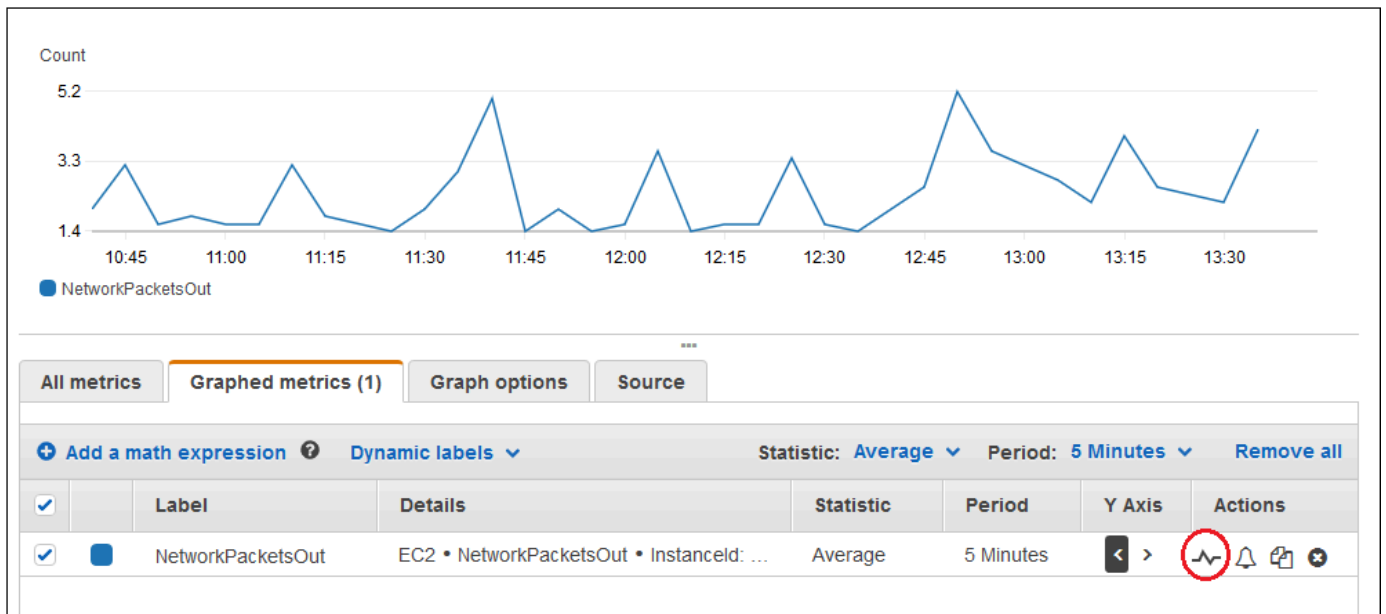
Count

5.2

3.3

1.4

10:45 11:00 11:15 11:30 11:45 12:00 12:15 12:30 12:45 13:00 13:15 13:30

NetworkPacketsOut

All metrics | Graphed metrics (1) | Graph options | Source

Add a math expression | Dynamic labels | Statistic: Average | Period: 5 Minutes | Remove all

| | | Label | Details | Statistic | Period | Y Axis | Actions |
|---|---|---|---|---|---|---|---|
| ✔ | | NetworkPacketsOut | EC2 • NetworkPacketsOut • InstanceId: ... | Average | 5 Minutes | < > | |